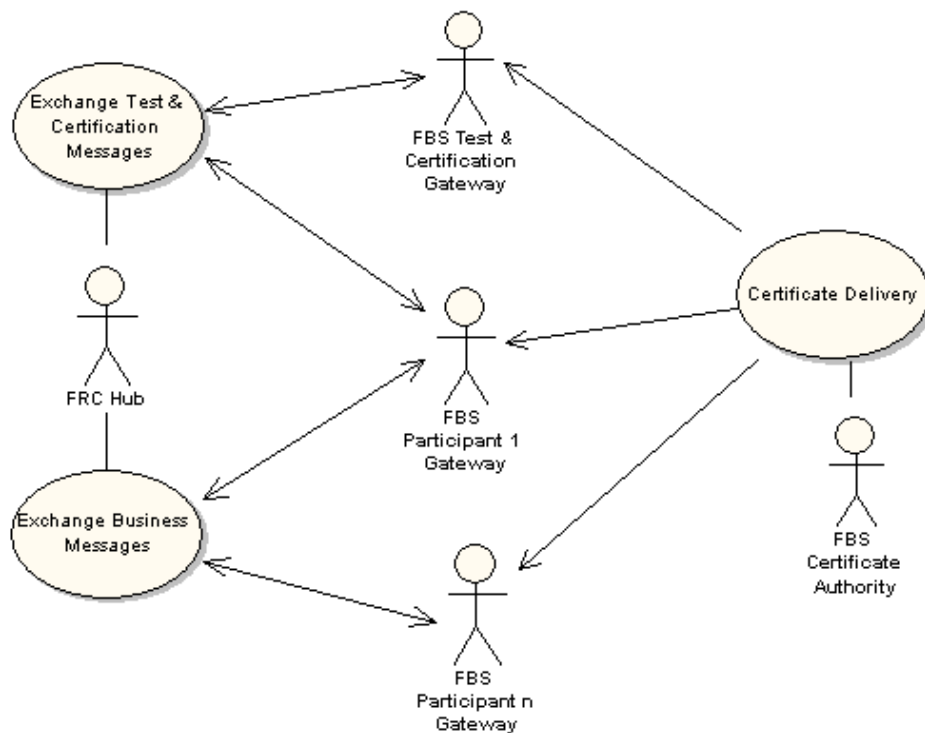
Exchange Test & Certification Messages

FBS Test & Certification Gateway

FRC Hub

FBS Participant 1 Gateway

Certificate Delivery

Exchange Business Messages

FBS Certificate Authority

FBS Participant n Gateway